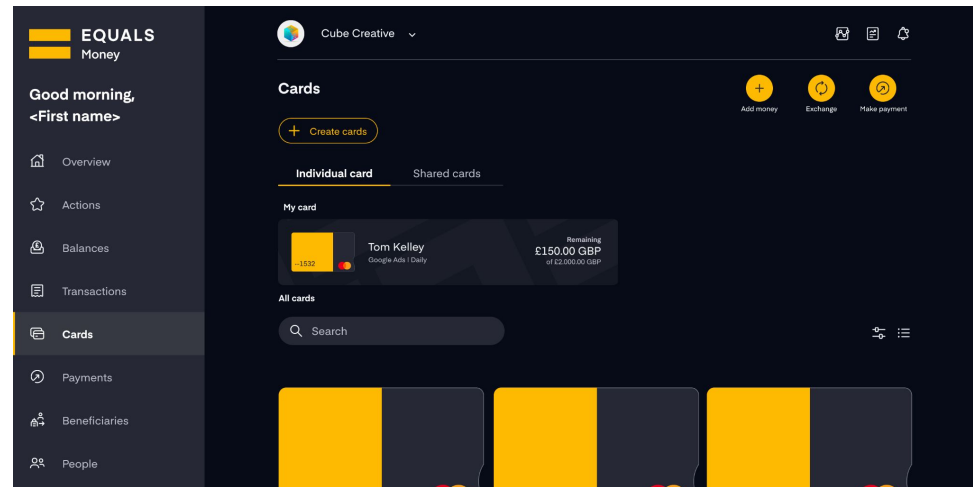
EQUALS
Money

Good morning,
<First name>

Overview
Actions
Balances
Transactions
Cards
Payments
Beneficiaries
People

Cube Creative

Cards

Add money
Exchange
Make payment

Create cards

Individual card
Shared cards

My card

--1532

Tom Kelley
Google Ads | Daily

Remaining
£150.00 GBP
of £2,000.00 GBP

All cards

Search